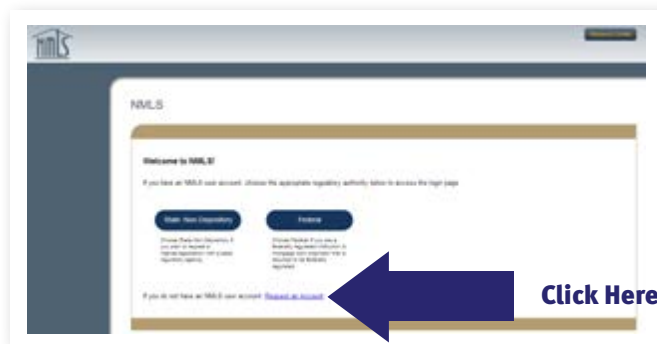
nmls

NMLS

Welcome to NMLS!

If you have an NMLS user account, choose the appropriate regulatory authority below to access the login page.

State Non-Depository

Federal

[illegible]

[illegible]

If you do not have an NMLS user account: Request an Account

Click Here